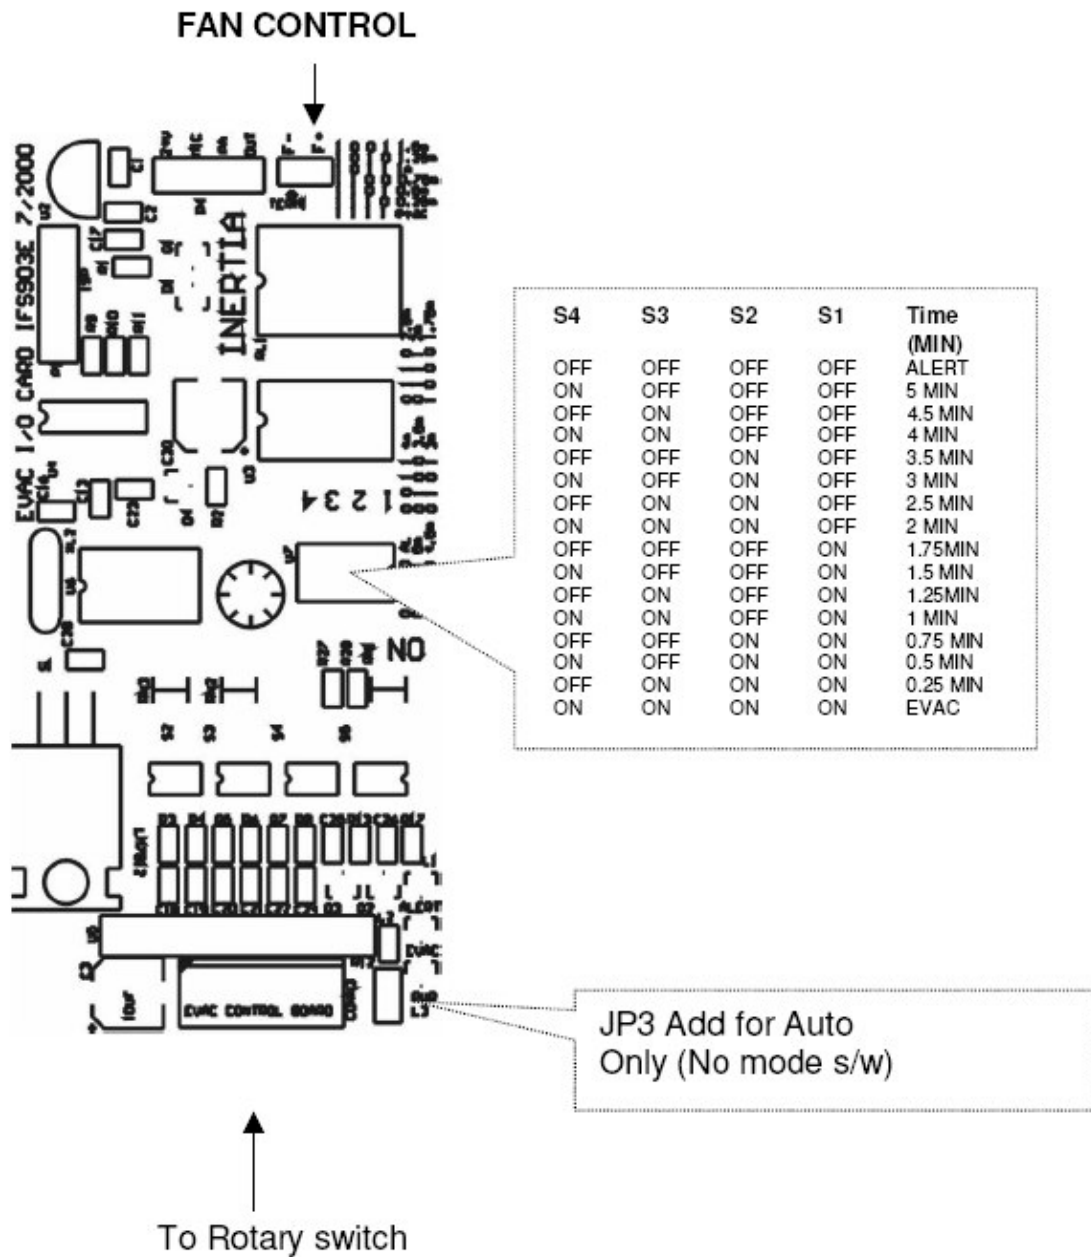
FAN CONTROL

EVAC I/O CARD IFS903E 7/2000

INERTIA

1 2 3 4

ON

EVAC CONTROL BOARD

| S4 | S3 | S2 | S1 | Time (MIN) |
|---|---|---|---|---|
| OFF | OFF | OFF | OFF | ALERT |
| ON | OFF | OFF | OFF | 5 MIN |
| OFF | ON | OFF | OFF | 4.5 MIN |
| ON | ON | OFF | OFF | 4 MIN |
| OFF | OFF | ON | OFF | 3.5 MIN |
| ON | OFF | ON | OFF | 3 MIN |
| OFF | ON | ON | OFF | 2.5 MIN |
| ON | ON | ON | OFF | 2 MIN |
| OFF | OFF | OFF | ON | 1.75MIN |
| ON | OFF | OFF | ON | 1.5 MIN |
| OFF | ON | OFF | ON | 1.25MIN |
| ON | ON | OFF | ON | 1 MIN |
| OFF | OFF | ON | ON | 0.75 MIN |
| ON | OFF | ON | ON | 0.5 MIN |
| OFF | ON | ON | ON | 0.25 MIN |
| ON | ON | ON | ON | EVAC |

JP3 Add for Auto Only (No mode s/w)

To Rotary switch